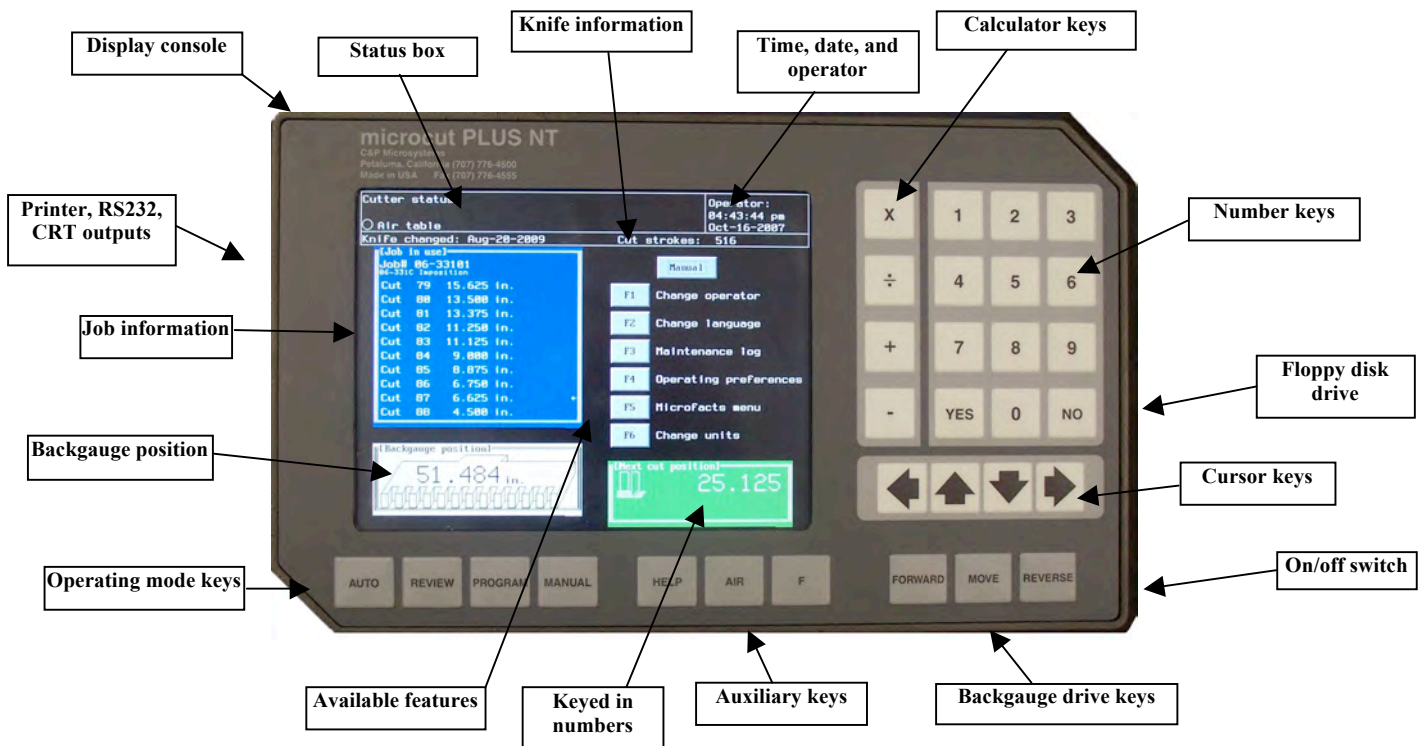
Display console

Status box

Knife information

Time, date, and operator

Calculator keys

microcut PLUS NT
C&P Microsystems
Petaluma, California (707) 776-4500
Made in USA Fax (707) 776-4555

Printer, RS232, CRT outputs

Cutter status
○ Air table
Knife changed: Aug-20-2009
Operator:
04:43:44 pm
Oct-16-2007
Cut strokes: 516

Number keys

Job information

[Job in use]
Job# 06-33101
06-331C Imposition
Cut 79 15.625 in.
Cut 80 13.500 in.
Cut 81 13.375 in.
Cut 82 11.250 in.
Cut 83 11.125 in.
Cut 84 9.000 in.
Cut 85 8.875 in.
Cut 86 6.750 in.
Cut 87 6.625 in.
Cut 88 4.500 in.

Manual
F1 Change operator
F2 Change language
F3 Maintenance log
F4 Operating preferences
F5 Microfacts menu
F6 Change units

X 1 2 3
÷ 4 5 6
+ 7 8 9
- YES 0 NO

Floppy disk drive

Backgauge position

[Backgauge position]
51.484 in.

[Next cut position]
25.125

Cursor keys

Operating mode keys

AUTO REVIEW PROGRAM MANUAL HELP AIR F FORWARD MOVE REVERSE

On/off switch

Available features

Keyed in numbers

Auxiliary keys

Backgauge drive keys